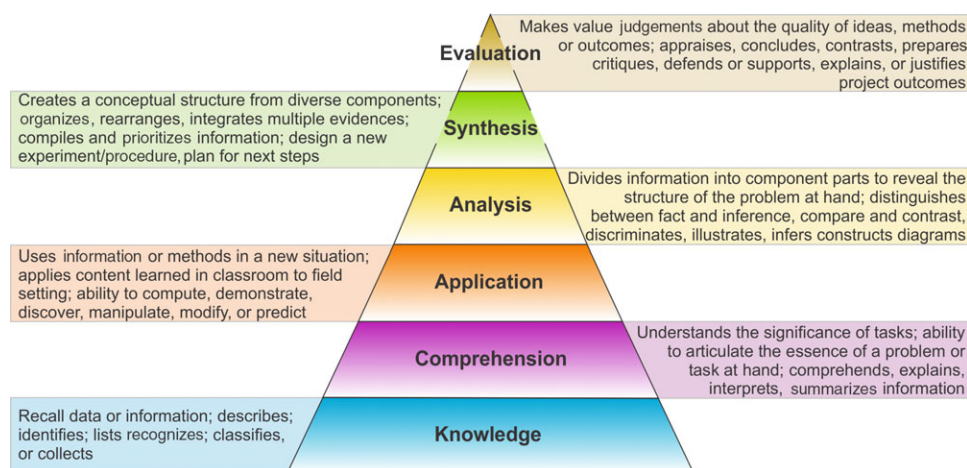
Evaluation

Makes value judgements about the quality of ideas, methods or outcomes; appraises, concludes, contrasts, prepares critiques, defends or supports, explains, or justifies project outcomes

Creates a conceptual structure from diverse components; organizes, rearranges, integrates multiple evidences; compiles and prioritizes information; design a new experiment/procedure, plan for next steps

Synthesis

Analysis

Divides information into component parts to reveal the structure of the problem at hand; distinguishes between fact and inference, compare and contrast, discriminates, illustrates, infers constructs diagrams

Uses information or methods in a new situation; applies content learned in classroom to field setting; ability to compute, demonstrate, discover, manipulate, modify, or predict

Application

Comprehension

Understands the significance of tasks; ability to articulate the essence of a problem or task at hand; comprehends, explains, interprets, summarizes information

Recall data or information; describes; identifies; lists recognizes; classifies, or collects

Knowledge